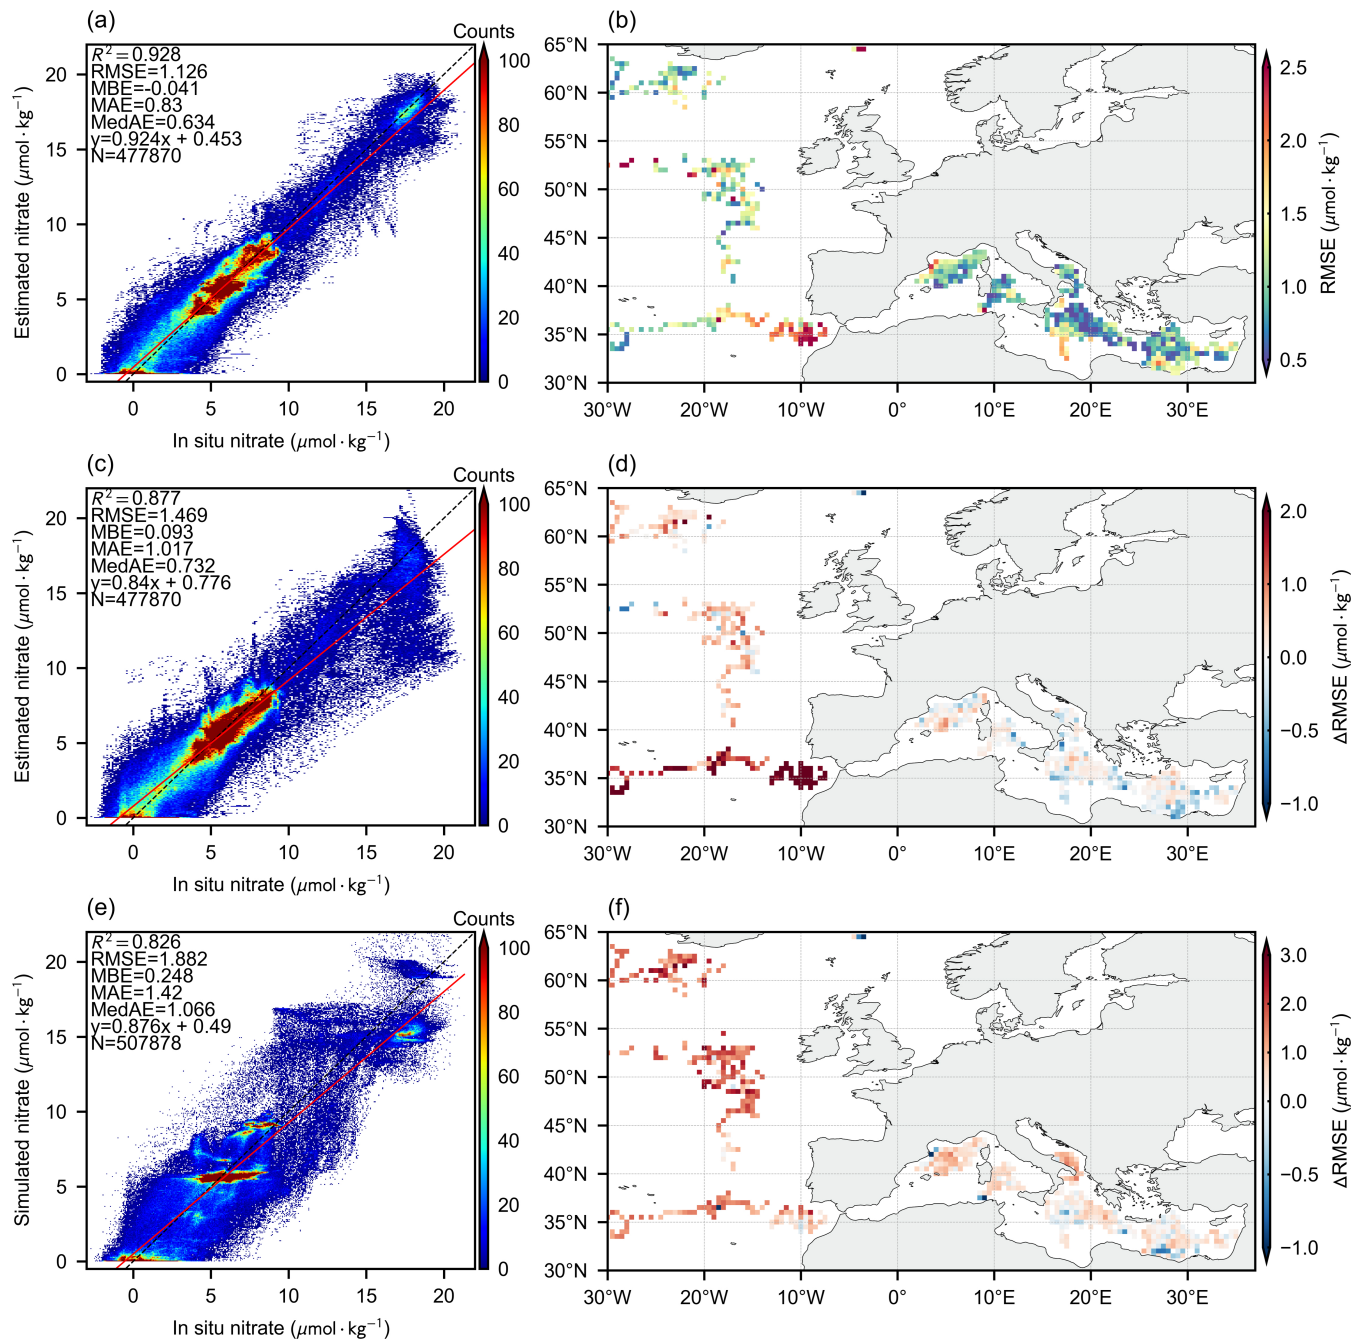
(a)
$R^2=0.928$
RMSE=1.126
MBE=-0.041
MAE=0.83
MedAE=0.634
y=0.924x + 0.453
N=477870
Counts
100
80
60
40
20
0
Estimated nitrate ($\mu$mol · kg$^{-1}$)
20
15
10
5
0
0 5 10 15 20
In situ nitrate ($\mu$mol · kg$^{-1}$)

(b)
65°N
60°N
55°N
50°N
45°N
40°N
35°N
30°N
30°W 20°W 10°W 0° 10°E 20°E 30°E
RMSE ($\mu$mol · kg$^{-1}$)
2.5
2.0
1.5
1.0
0.5

(c)
$R^2=0.877$
RMSE=1.469
MBE=0.093
MAE=1.017
MedAE=0.732
y=0.84x + 0.776
N=477870
Counts
100
80
60
40
20
0
Estimated nitrate ($\mu$mol · kg$^{-1}$)
20
15
10
5
0
0 5 10 15 20
In situ nitrate ($\mu$mol · kg$^{-1}$)

(d)
65°N
60°N
55°N
50°N
45°N
40°N
35°N
30°N
30°W 20°W 10°W 0° 10°E 20°E 30°E
ΔRMSE ($\mu$mol · kg$^{-1}$)
2.0
1.0
0.0
-0.5
-1.0

(e)
$R^2=0.826$
RMSE=1.882
MBE=0.248
MAE=1.42
MedAE=1.066
y=0.876x + 0.49
N=507878
Counts
100
80
60
40
20
0
Simulated nitrate ($\mu$mol · kg$^{-1}$)
20
15
10
5
0
0 5 10 15 20
In situ nitrate ($\mu$mol · kg$^{-1}$)

(f)
65°N
60°N
55°N
50°N
45°N
40°N
35°N
30°N
30°W 20°W 10°W 0° 10°E 20°E 30°E
ΔRMSE ($\mu$mol · kg$^{-1}$)
3.0
2.0
1.0
0.0
-0.5
-1.0